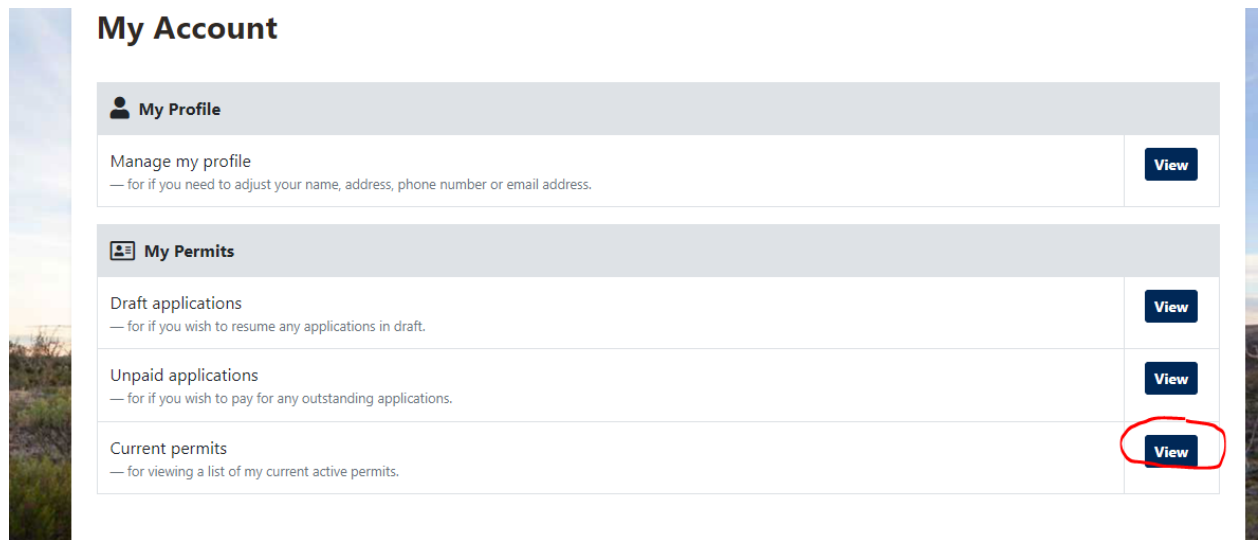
My Account

My Profile

Manage my profile
— for if you need to adjust your name, address, phone number or email address.

View

My Permits

Draft applications
— for if you wish to resume any applications in draft.

View

Unpaid applications
— for if you wish to pay for any outstanding applications.

View

Current permits
— for viewing a list of my current active permits.

View